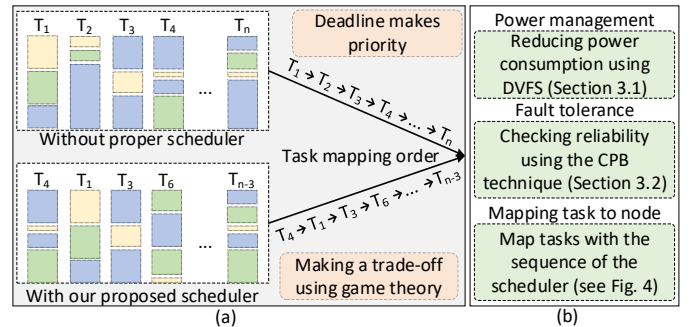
$T_1$ $T_2$ $T_3$ $T_4$ ... $T_n$

Without proper scheduler

Deadline makes priority

$T_1 \rightarrow T_2 \rightarrow T_3 \rightarrow T_4 \rightarrow ... \rightarrow T_n$

Task mapping order

$T_4 \rightarrow T_1 \rightarrow T_3 \rightarrow T_6 \rightarrow ... \rightarrow T_{n-3}$

$T_4$ $T_1$ $T_3$ $T_6$ ... $T_{n-3}$

With our proposed scheduler

Making a trade-off using game theory

(a)

Power management

Reducing power consumption using DVFS (Section 3.1)

Fault tolerance

Checking reliability using the CPB technique (Section 3.2)

Mapping task to node

Map tasks with the sequence of the scheduler (see Fig. 4)

(b)